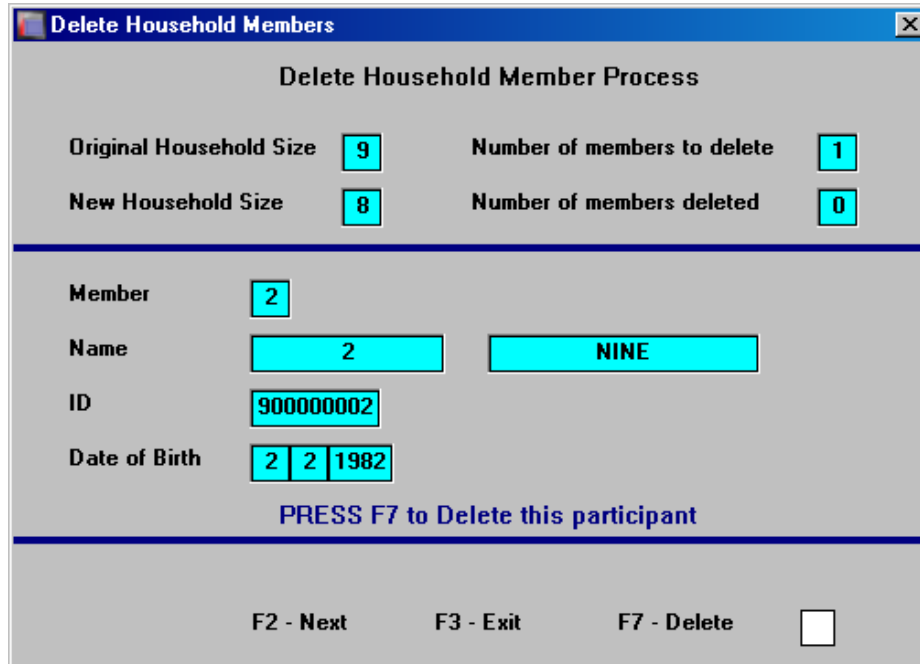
Delete Household Members

Delete Household Member Process

Original Household Size 9

Number of members to delete 1

New Household Size 8

Number of members deleted 0

Member 2

Name 2 NINE

ID 900000002

Date of Birth 2 2 1982

PRESS F7 to Delete this participant

F2 - Next F3 - Exit F7 - Delete